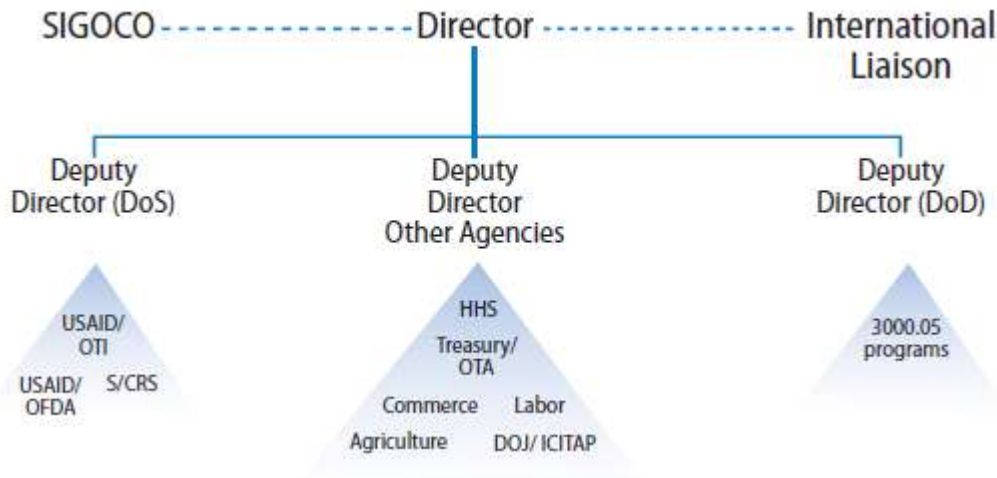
SIGOCO Director International Liaison

Deputy Director (DoS)

Deputy Director Other Agencies

Deputy Director (DoD)

USAID/ OTI

USAID/ OFDA

S/CRS

HHS

Treasury/ OTA

Commerce

Labor

Agriculture

DOJ/ ICITAP

3000.05 programs